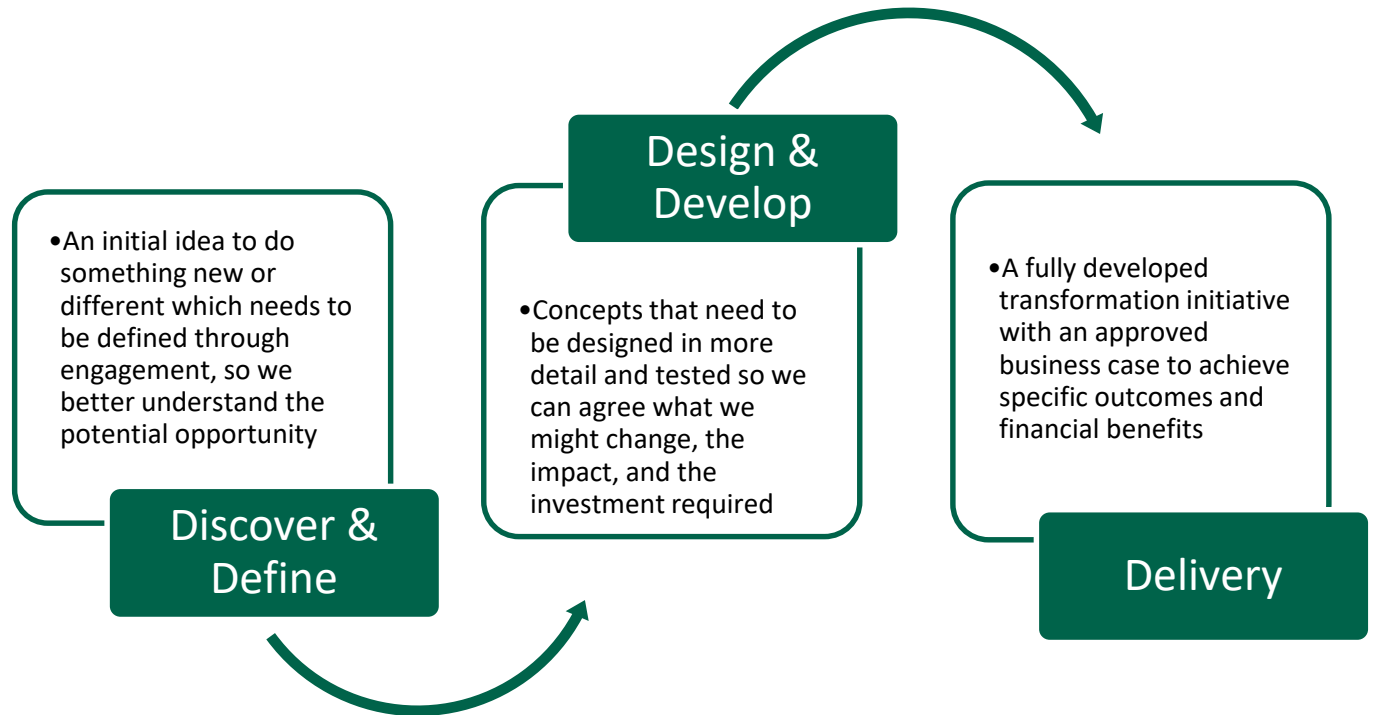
•An initial idea to do something new or different which needs to be defined through engagement, so we better understand the potential opportunity

Discover & Define

Design & Develop

•Concepts that need to be designed in more detail and tested so we can agree what we might change, the impact, and the investment required

•A fully developed transformation initiative with an approved business case to achieve specific outcomes and financial benefits

Delivery